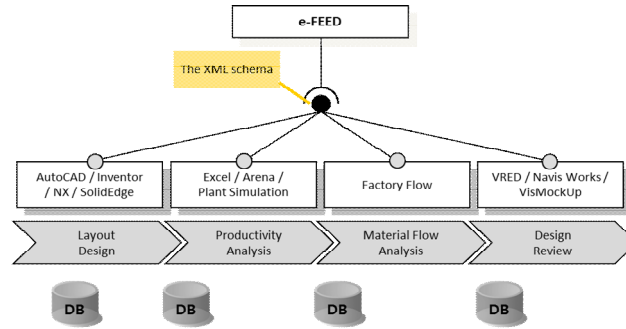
e-FEED

The XML schema

AutoCAD / Inventor / NX / SolidEdge

Excel / Arena / Plant Simulation

Factory Flow

VRED / Navis Works / VisMockUp

Layout Design

Productivity Analysis

Material Flow Analysis

Design Review

DB

DB

DB

DB